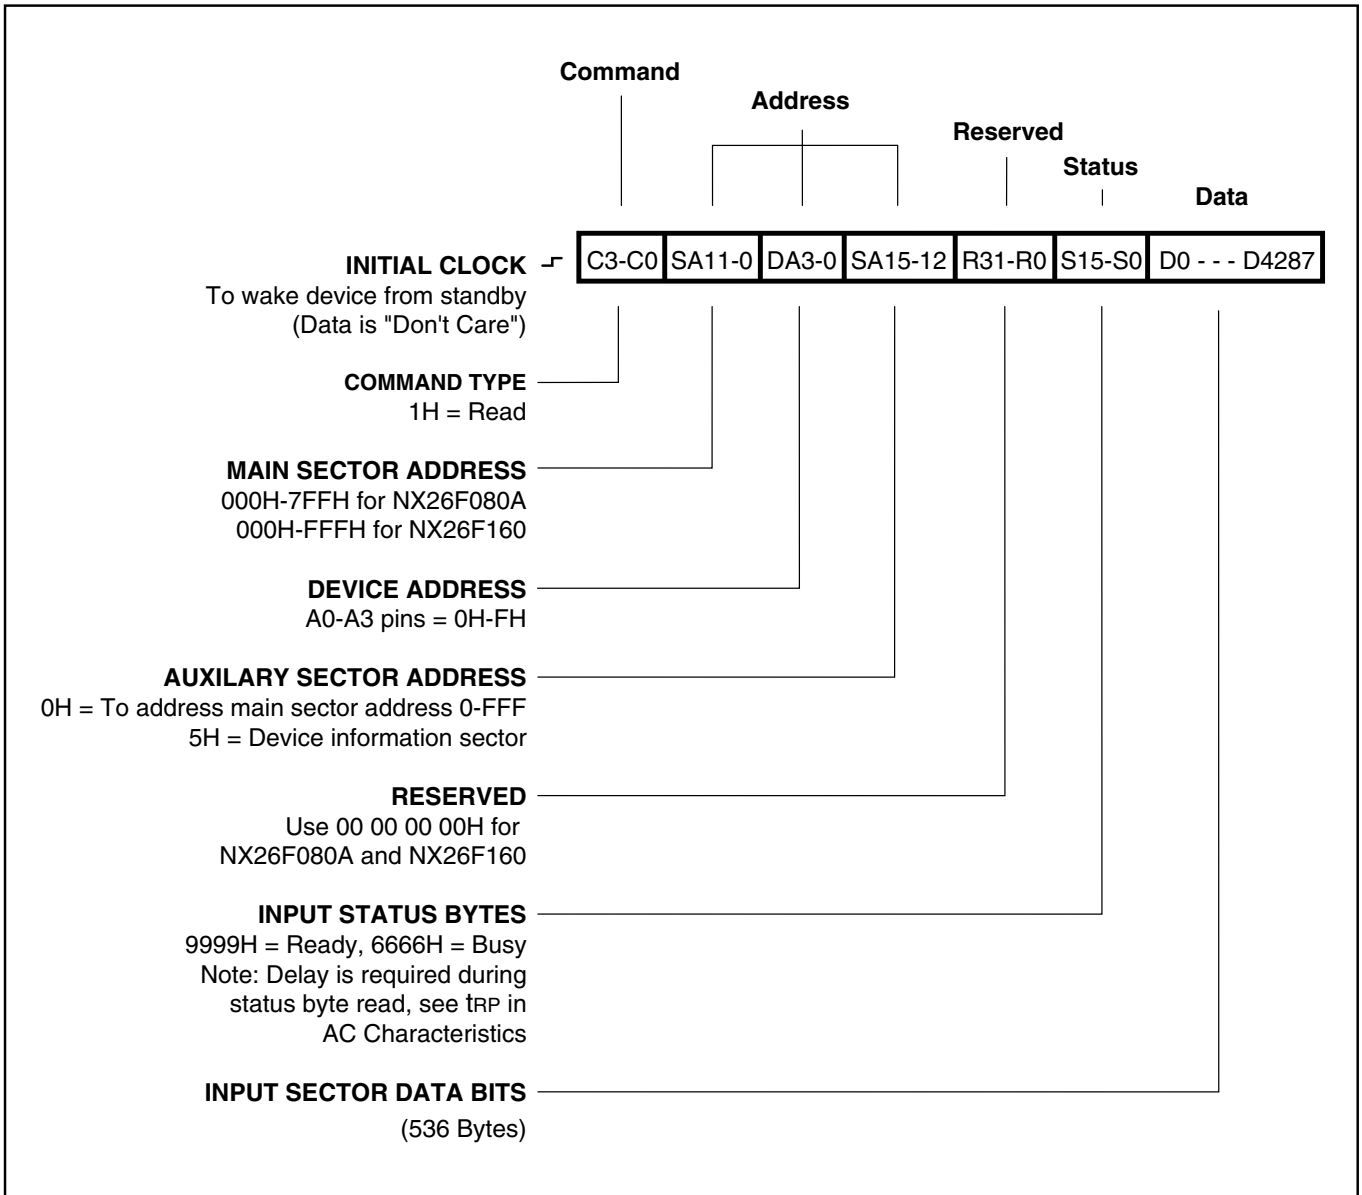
Command

Address

Reserved

Status

Data

| C3-C0 | SA11-0 | DA3-0 | SA15-12 | R31-R0 | S15-S0 | D0 - - - D4287 |
|---|---|---|---|---|---|---|

INITIAL CLOCK
To wake device from standby
(Data is "Don't Care")

COMMAND TYPE
1H = Read

MAIN SECTOR ADDRESS
000H-7FFH for NX26F080A
000H-FFFH for NX26F160

DEVICE ADDRESS
A0-A3 pins = 0H-FH

AUXILARY SECTOR ADDRESS
0H = To address main sector address 0-FFF
5H = Device information sector

RESERVED
Use 00 00 00 00H for
NX26F080A and NX26F160

INPUT STATUS BYTES
9999H = Ready, 6666H = Busy
Note: Delay is required during status byte read, see $t_{RP}$ in AC Characteristics

INPUT SECTOR DATA BITS
(536 Bytes)